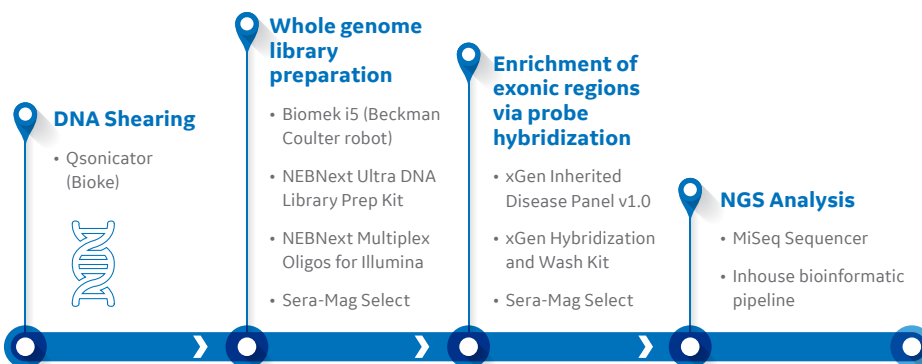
DNA Shearing

• Qsonicator (Bioke)

Whole genome library preparation

• Biomek i5 (Beckman Coulter robot)

• NEBNext Ultra DNA Library Prep Kit

• NEBNext Multiplex Oligos for Illumina

• Sera-Mag Select

Enrichment of exonic regions via probe hybridization

• xGen Inherited Disease Panel v1.0

• xGen Hybridization and Wash Kit

• Sera-Mag Select

NGS Analysis

• MiSeq Sequencer

• Inhouse bioinformatic pipeline